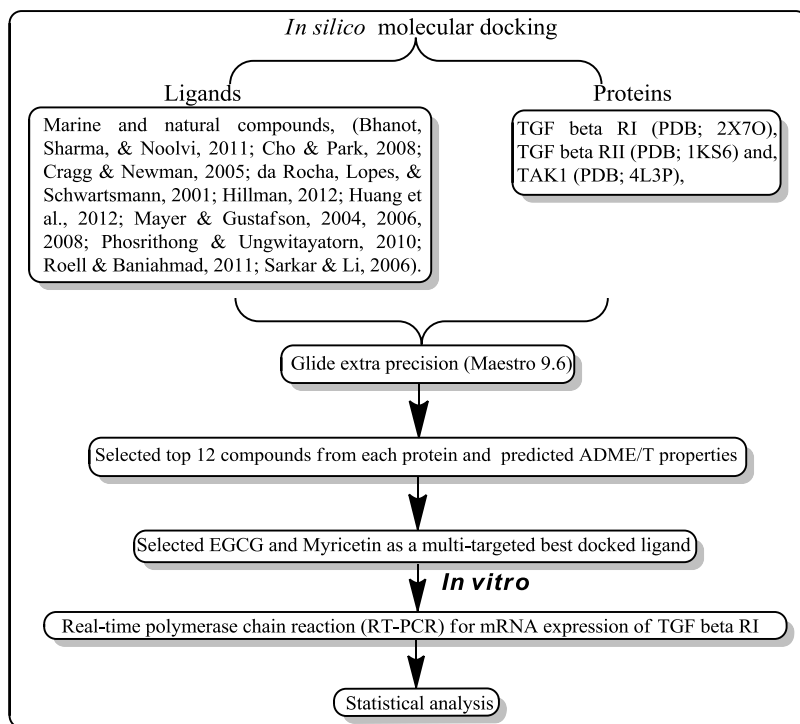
*In silico* molecular docking

Ligands

Marine and natural compounds, (Bhanot, Sharma, & Noolvi, 2011; Cho & Park, 2008; Cragg & Newman, 2005; da Rocha, Lopes, & Schwartsmann, 2001; Hillman, 2012; Huang et al., 2012; Mayer & Gustafson, 2004, 2006, 2008; Phosrithong & Ungwitayatorn, 2010; Roell & Baniahmad, 2011; Sarkar & Li, 2006).

Proteins

TGF beta RI (PDB; 2X7O), TGF beta RII (PDB; 1KS6) and, TAK1 (PDB; 4L3P),

Glide extra precision (Maestro 9.6)

Selected top 12 compounds from each protein and predicted ADME/T properties

Selected EGCG and Myricetin as a multi-targeted best docked ligand

*In vitro*

Real-time polymerase chain reaction (RT-PCR) for mRNA expression of TGF beta RI

Statistical analysis